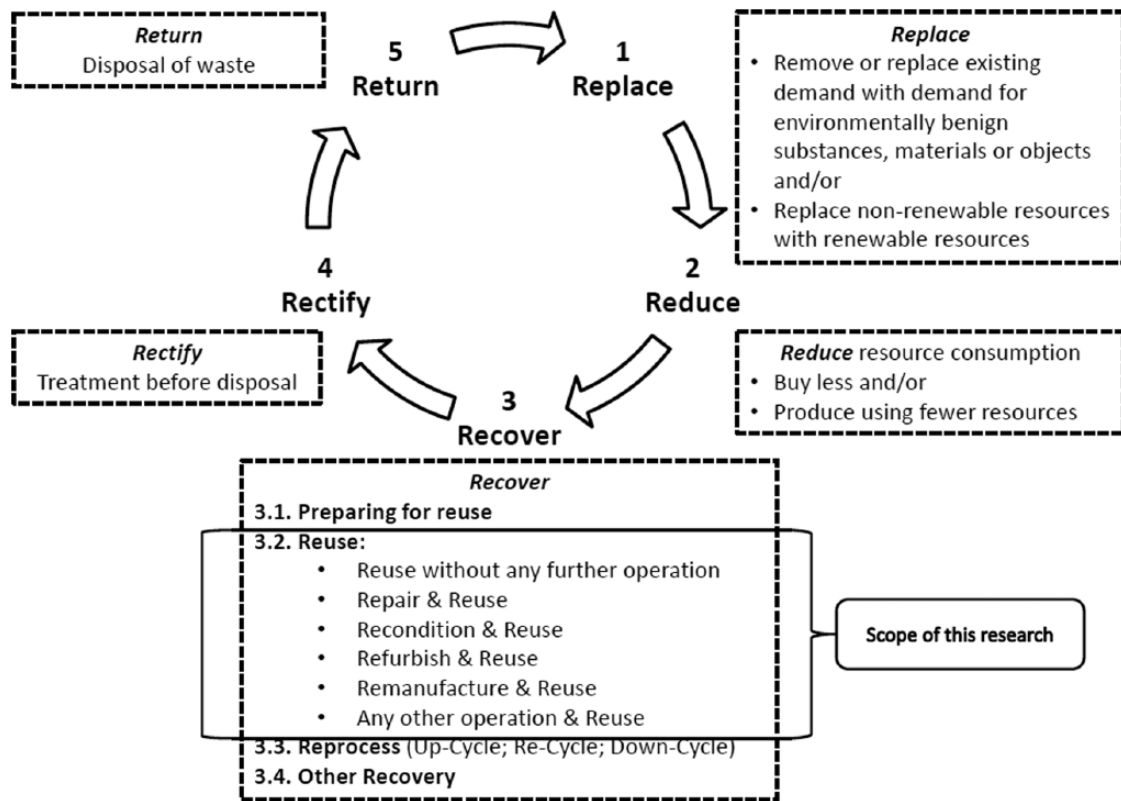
Return
Disposal of waste

5
Return

1
Replace

Replace
- Remove or replace existing demand with demand for environmentally benign substances, materials or objects and/or
- Replace non-renewable resources with renewable resources

4
Rectify

2
Reduce

Rectify
Treatment before disposal

Reduce resource consumption
- Buy less and/or
- Produce using fewer resources

3
Recover

Recover
3.1. Preparing for reuse
3.2. Reuse:
- Reuse without any further operation
- Repair & Reuse
- Recondition & Reuse
- Refurbish & Reuse
- Remanufacture & Reuse
- Any other operation & Reuse
3.3. Reprocess (Up-Cycle; Re-Cycle; Down-Cycle)
3.4. Other Recovery

Scope of this research